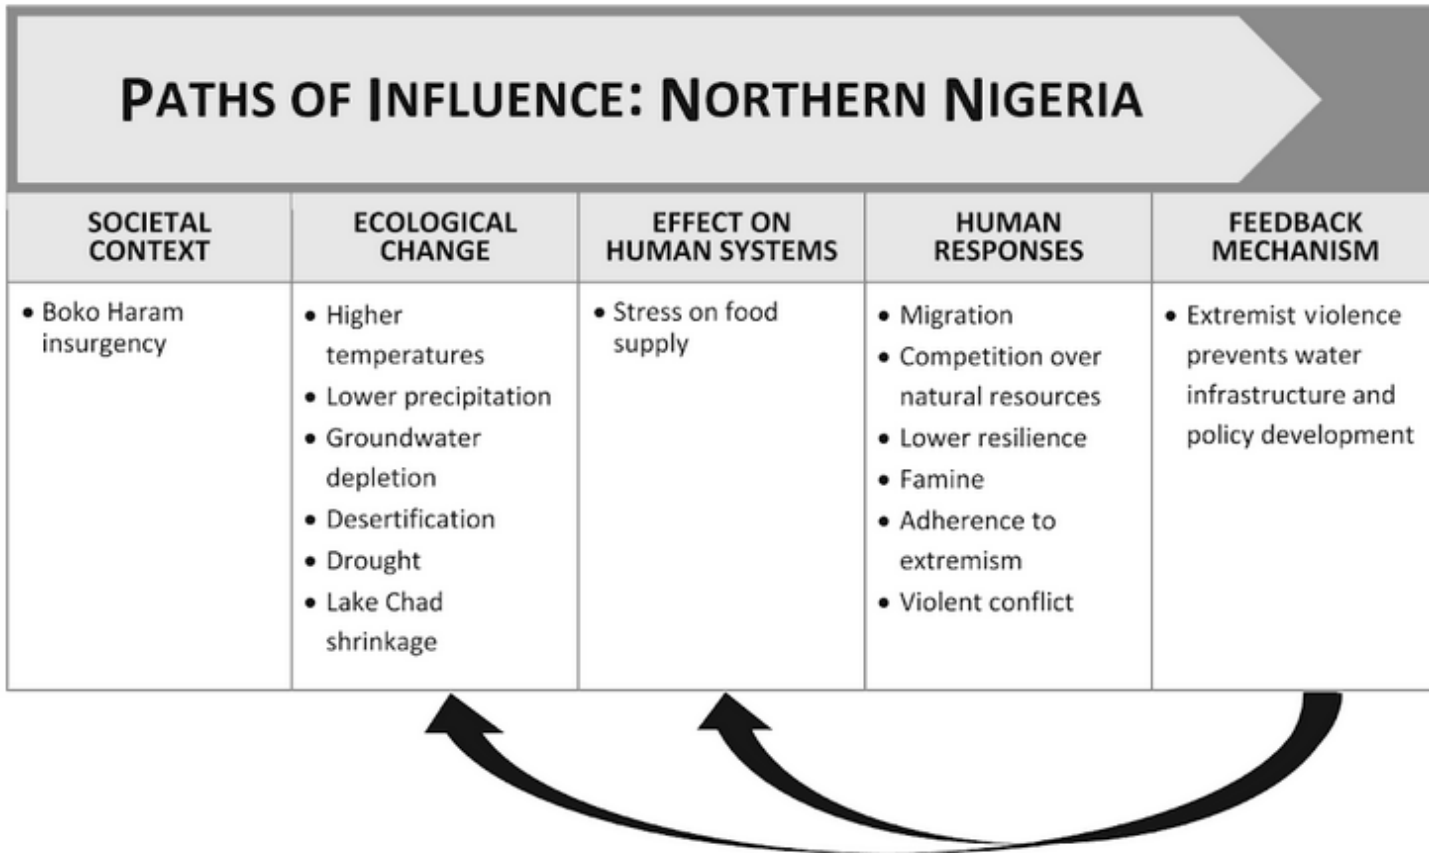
PATHS OF INFLUENCE: NORTHERN NIGERIA

| SOCIETAL CONTEXT | ECOLOGICAL CHANGE | EFFECT ON HUMAN SYSTEMS | HUMAN RESPONSES | FEEDBACK MECHANISM |
|---|---|---|---|---|
| • Boko Haram insurgency | • Higher temperatures • Lower precipitation • Groundwater depletion • Desertification • Drought • Lake Chad shrinkage | • Stress on food supply | • Migration • Competition over natural resources • Lower resilience • Famine • Adherence to extremism • Violent conflict | • Extremist violence prevents water infrastructure and policy development |